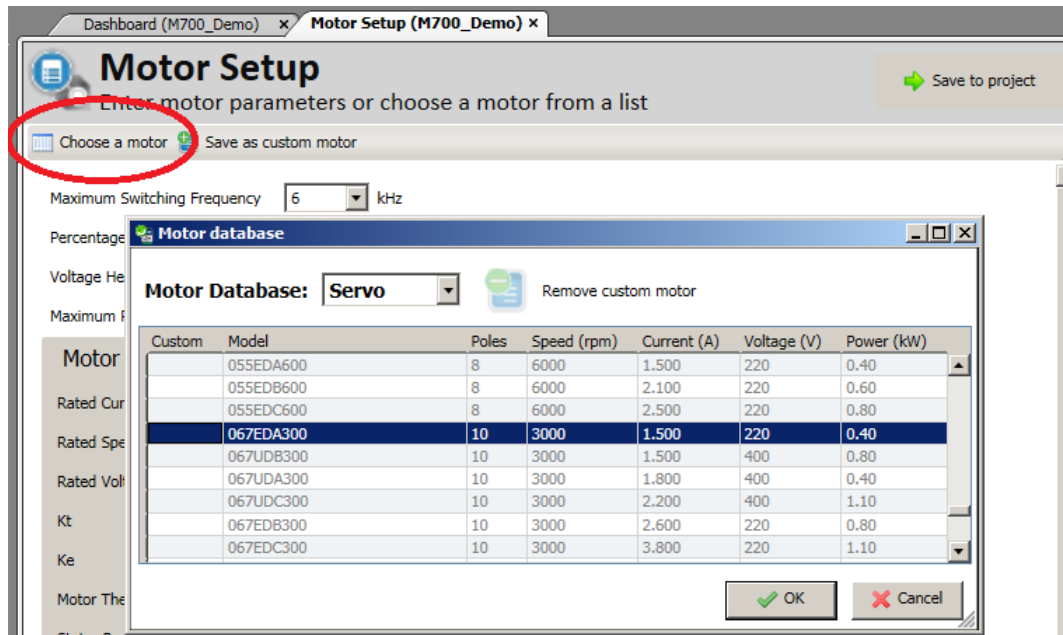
Dashboard (M700_Demo) ×
Motor Setup (M700_Demo) ×

Motor Setup
Enter motor parameters or choose a motor from a list

Save to project

Choose a motor
Save as custom motor

Maximum Switching Frequency 6 kHz

Percentage
Voltage He
Maximum F

Motor
Rated Cur
Rated Spe
Rated Volt
Kt
Ke
Motor The

Motor database

Motor Database: Servo
Remove custom motor

| Custom | Model | Poles | Speed (rpm) | Current (A) | Voltage (V) | Power (kW) |
|---|---|---|---|---|---|---|
| | 055EDA600 | 8 | 6000 | 1.500 | 220 | 0.40 |
| | 055EDB600 | 8 | 6000 | 2.100 | 220 | 0.60 |
| | 055EDC600 | 8 | 6000 | 2.500 | 220 | 0.80 |
| | 067EDA300 | 10 | 3000 | 1.500 | 220 | 0.40 |
| | 067UDB300 | 10 | 3000 | 1.500 | 400 | 0.80 |
| | 067UDA300 | 10 | 3000 | 1.800 | 400 | 0.40 |
| | 067UDC300 | 10 | 3000 | 2.200 | 400 | 1.10 |
| | 067EDB300 | 10 | 3000 | 2.600 | 220 | 0.80 |
| | 067EDC300 | 10 | 3000 | 3.800 | 220 | 1.10 |

OK
Cancel